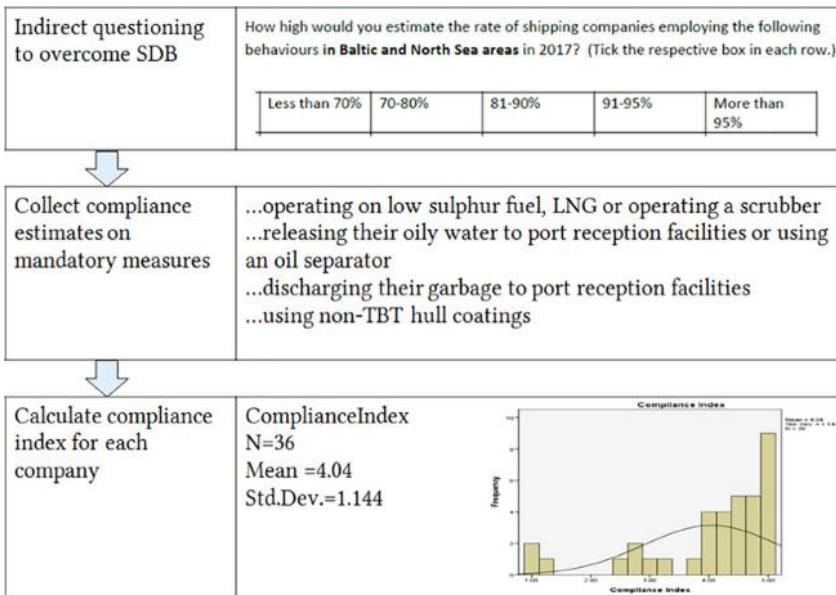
| Indirect questioning to overcome SDB | How high would you estimate the rate of shipping companies employing the following behaviours **in Baltic and North Sea areas** in 2017? (Tick the respective box in each row.) |
|---|---|

| Less than 70% | 70-80% | 81-90% | 91-95% | More than 95% |
|---|---|---|---|---|
| | | | | |

| Collect compliance estimates on mandatory measures | ...operating on low sulphur fuel, LNG or operating a scrubber ...releasing their oily water to port reception facilities or using an oil separator ...discharging their garbage to port reception facilities ...using non-TBT hull coatings |
|---|---|

| Calculate compliance index for each company | ComplianceIndex N=36 Mean =4.04 Std.Dev.=1.144 |
|---|---|

Compliance index

Mean = 4.04
Std. Dev. = 1.1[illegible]
N = 36

Frequency

1.00 2.00 3.00 4.00 5.00

Compliance index